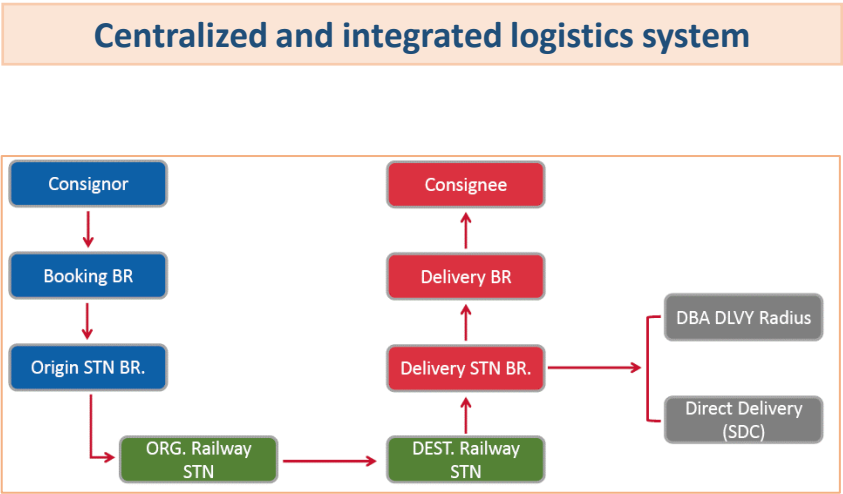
Centralized and integrated logistics system

Consignor

Booking BR

Origin STN BR.

ORG. Railway STN

DEST. Railway STN

Delivery STN BR.

Delivery BR

Consignee

DBA DLVY Radius

Direct Delivery (SDC)